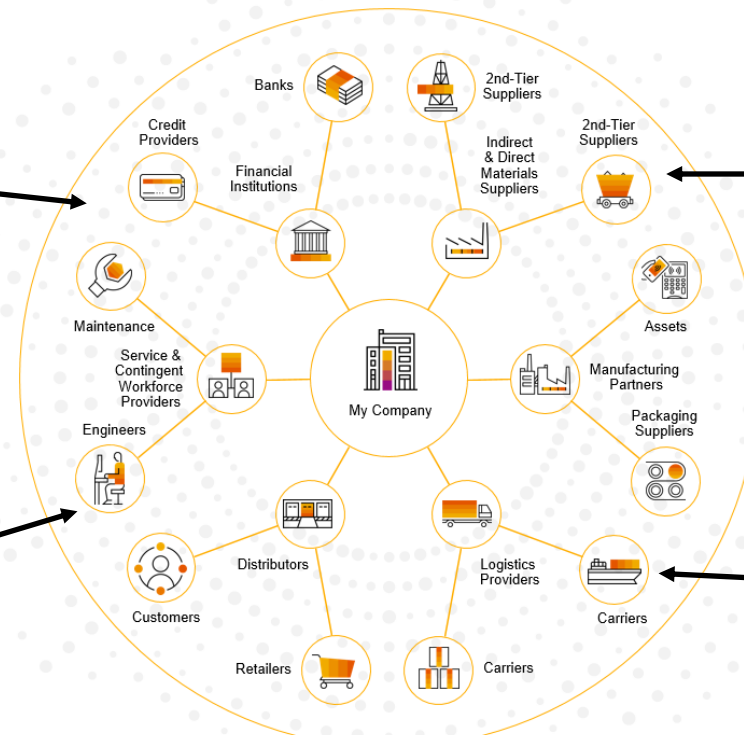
Banks

2nd-Tier Suppliers

Credit Providers

Financial Institutions

Indirect & Direct Materials Suppliers

2nd-Tier Suppliers

Maintenance

Assets

Service & Contingent Workforce Providers

My Company

Manufacturing Partners

Engineers

Packaging Suppliers

Distributors

Logistics Providers

Customers

Carriers

Retailers

Carriers